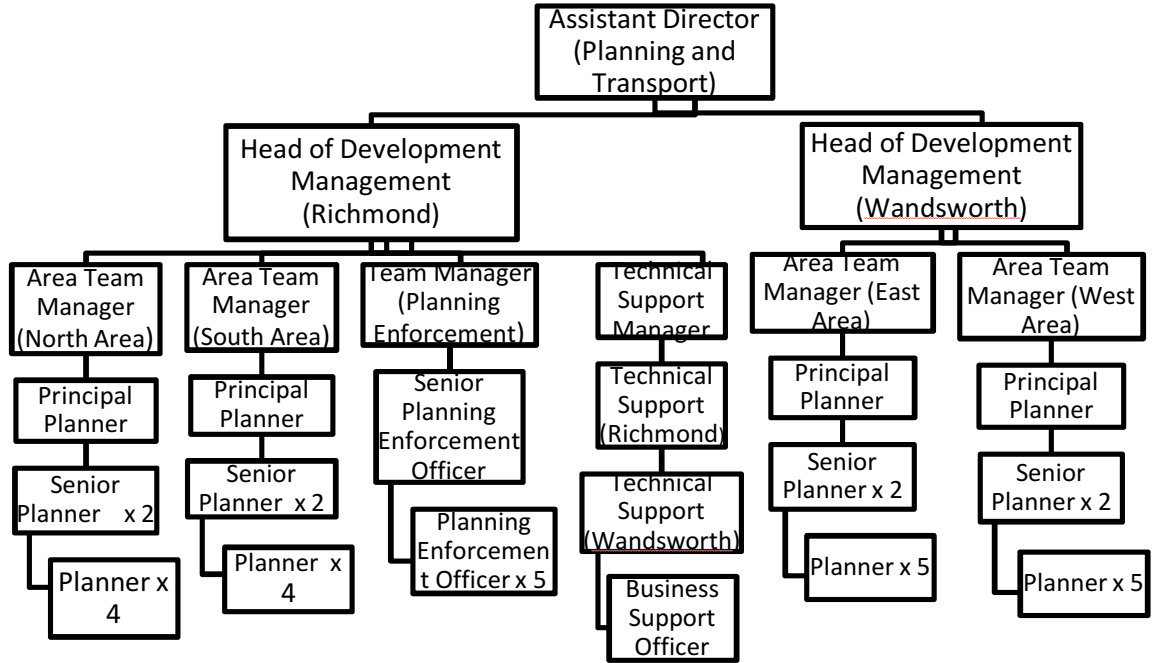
Assistant Director (Planning and Transport)

Head of Development Management (Richmond)

Head of Development Management (Wandsworth)

Area Team Manager (North Area)

Principal Planner

Senior Planner x 2

Planner x 4

Area Team Manager (South Area)

Principal Planner

Senior Planner x 2

Planner x 4

Team Manager (Planning Enforcement)

Senior Planning Enforcement Officer

Planning Enforcement Officer x 5

Technical Support Manager

Technical Support (Richmond)

Technical Support (Wandsworth)

Business Support Officer

Area Team Manager (East Area)

Principal Planner

Senior Planner x 2

Planner x 5

Area Team Manager (West Area)

Principal Planner

Senior Planner x 2

Planner x 5